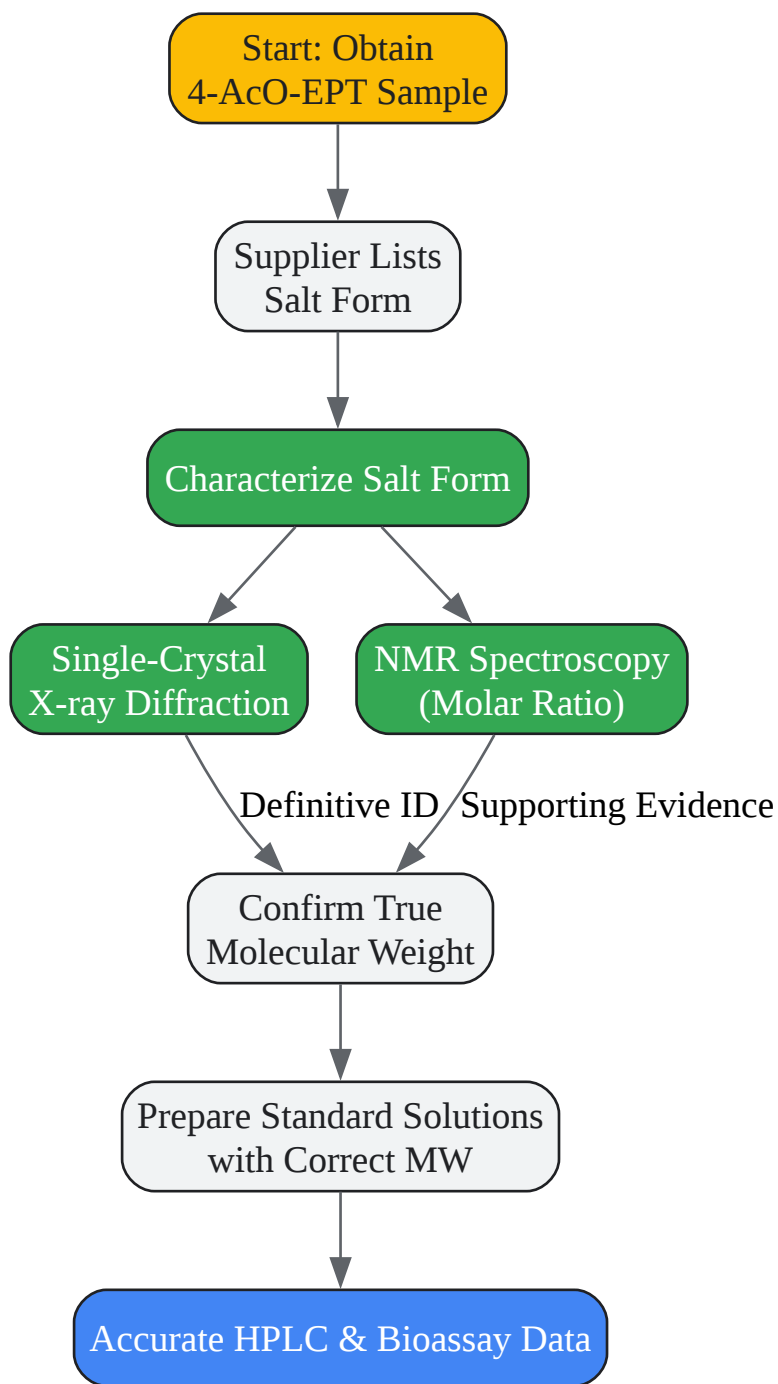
Start: Obtain 4-AcO-EPT Sample

Supplier Lists Salt Form

Characterize Salt Form

Single-Crystal X-ray Diffraction

NMR Spectroscopy (Molar Ratio)

Definitive ID

Supporting Evidence

Confirm True Molecular Weight

Prepare Standard Solutions with Correct MW

Accurate HPLC & Bioassay Data